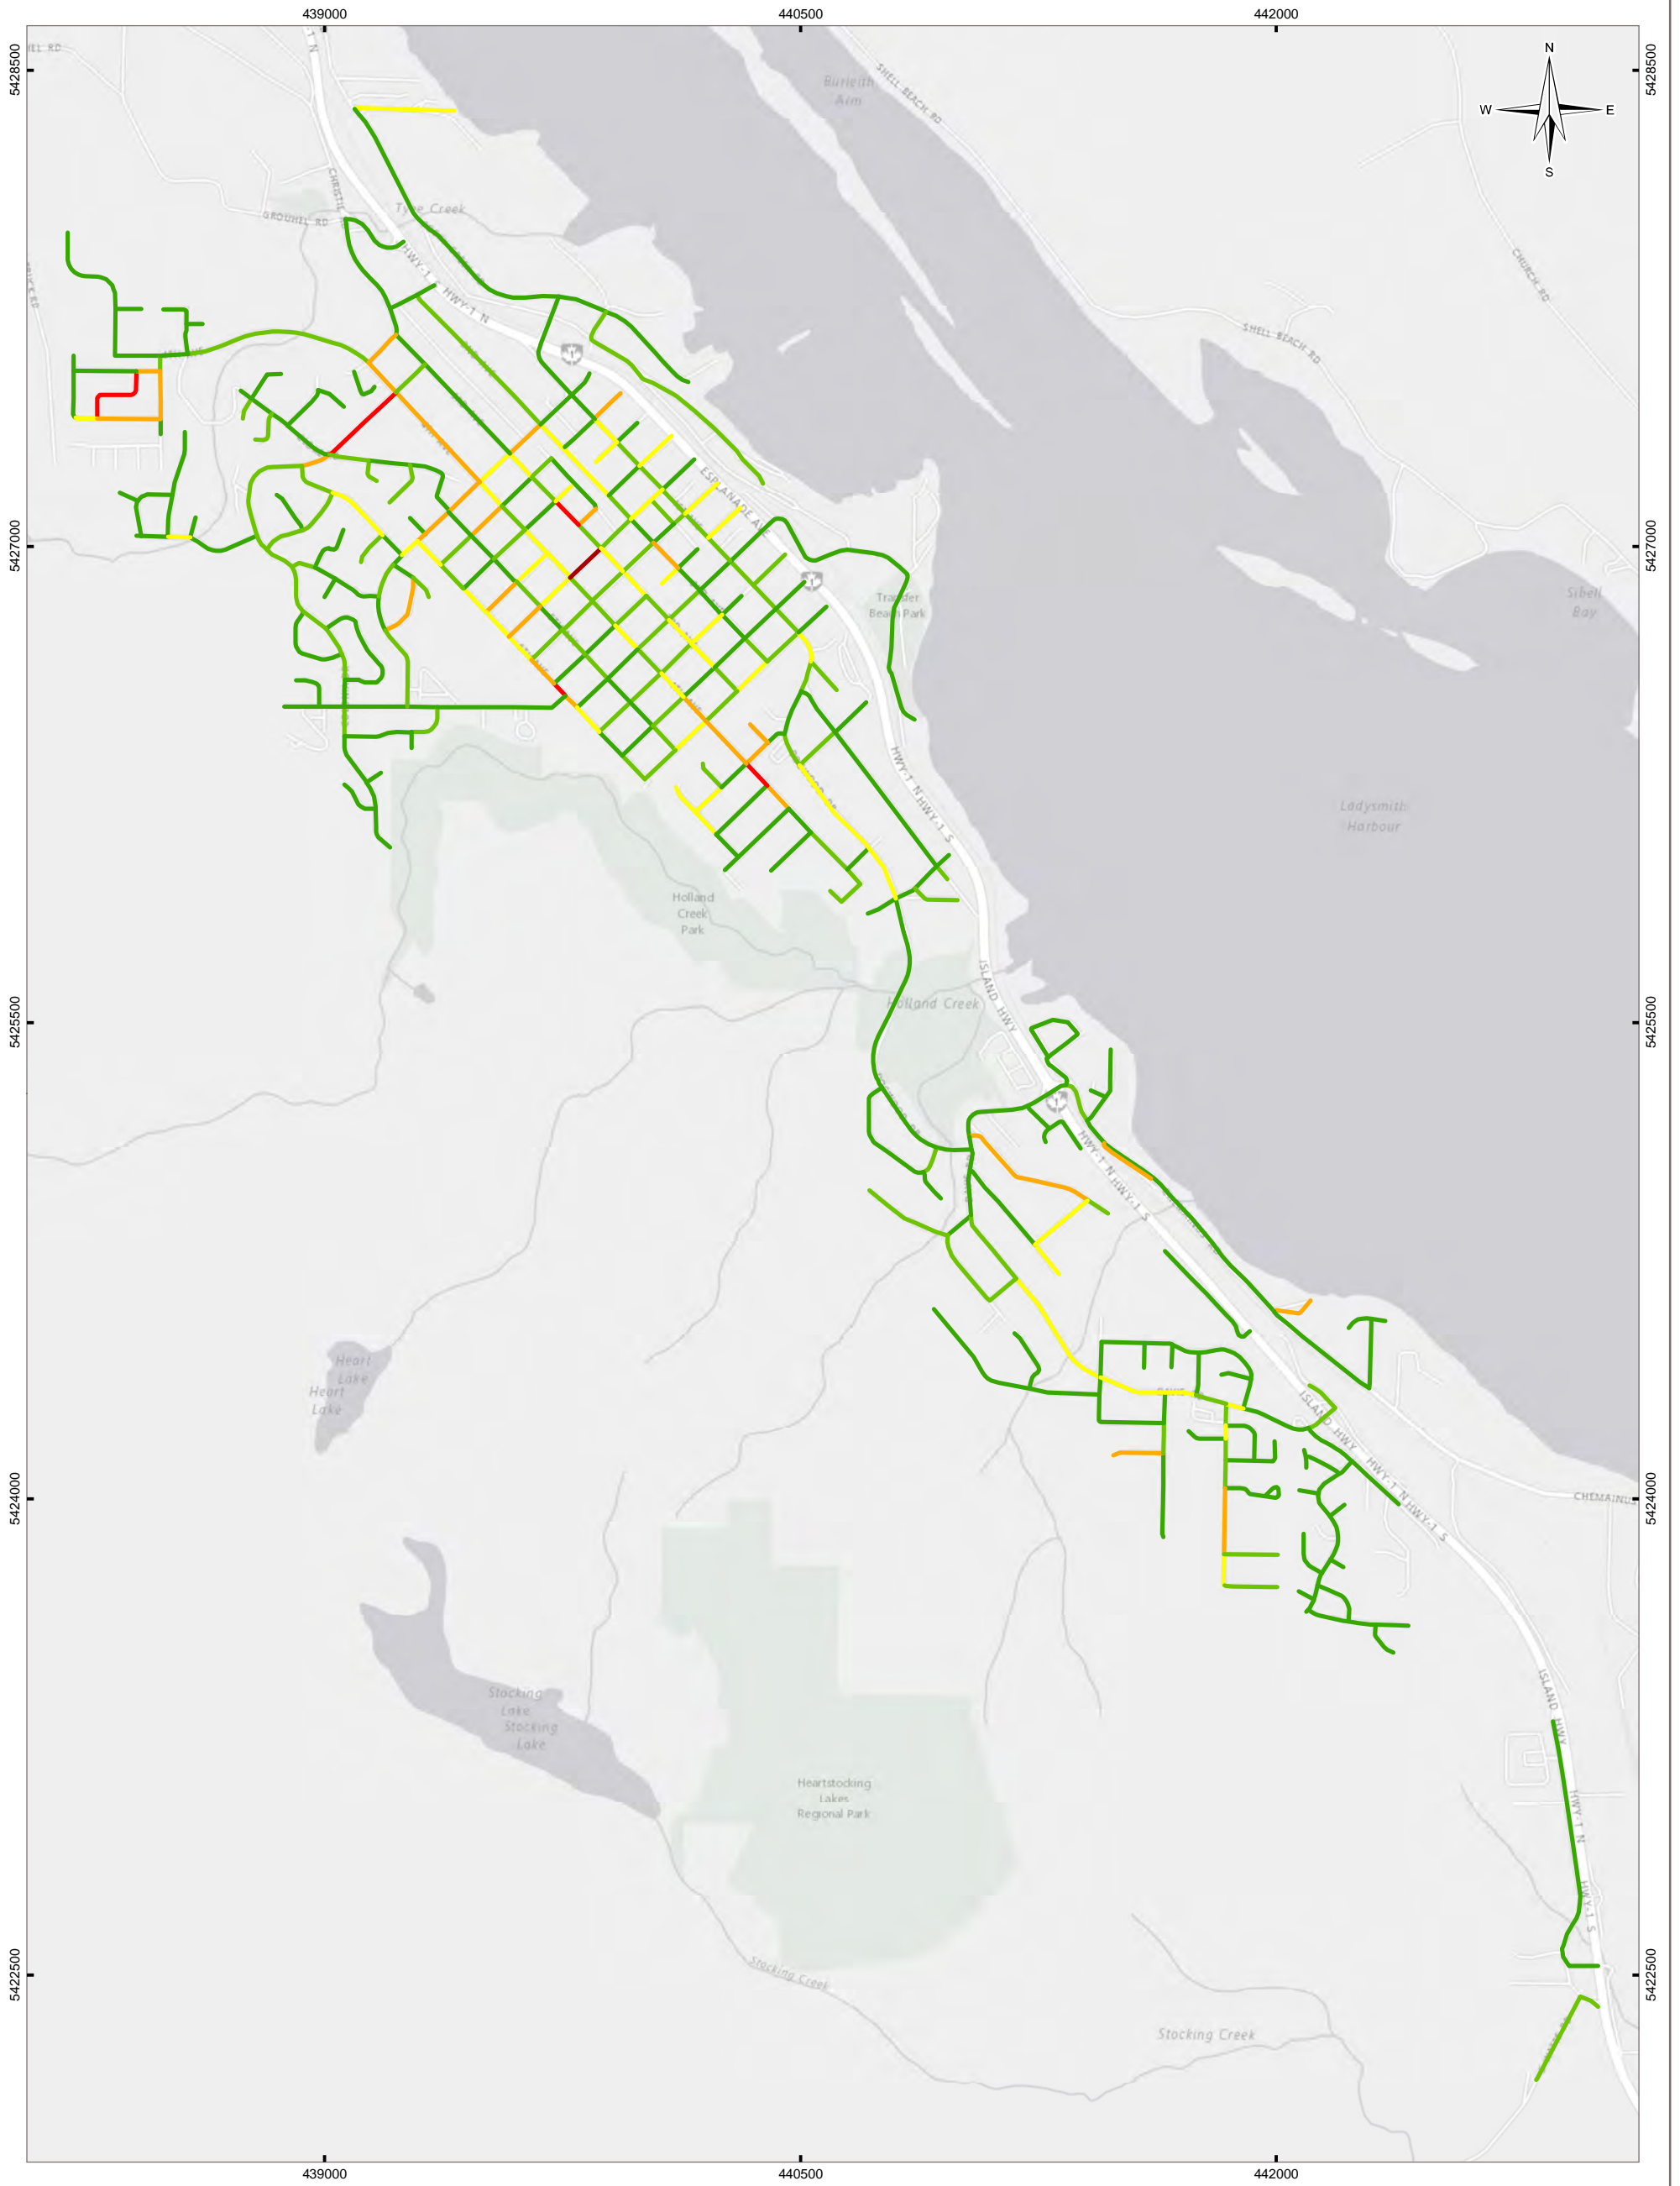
439000
440500
442000

5428500
5427000
5425500
5424000
5422500

N
W
E
S

Burleith Arm
SHELL BEACH RD
CHURCH RD
SHELL BEACH RD
Tyee Creek
GROUHEL RD
CHRISTIE
HWY-1 N
HWY-1 N
ESPLANADE AV
Transfer Beach Park
Sibell Bay
Ladysmith Harbour
HWY-1 N HWY-1 S
Holland Creek Park
ISLAND HWY
Holland Creek
HWY-1 N HWY-1 S
ISLAND HWY
HWY-1 N HWY-1 S
CHEMAINUS
Heart Lake
Heart Lake
Stocking Lake
Stocking Lake
Heartstocking Lakes Regional Park
ISLAND HWY
HWY-1 N
HWY-1 S
Stocking Creek
Stocking Creek

439000
440500
442000